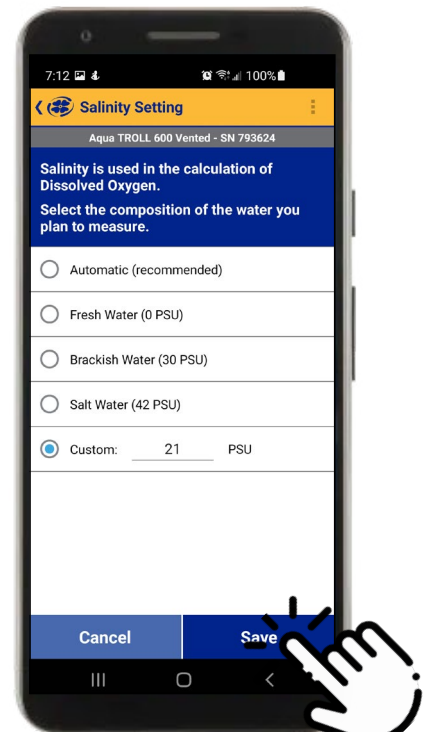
7:12 100%

Salinity Setting

Aqua TROLL 600 Vented - SN 793624

Salinity is used in the calculation of Dissolved Oxygen.

Select the composition of the water you plan to measure.

Automatic (recommended)

Fresh Water (0 PSU)

Brackish Water (30 PSU)

Salt Water (42 PSU)

Custom: 21 PSU

Cancel

Save